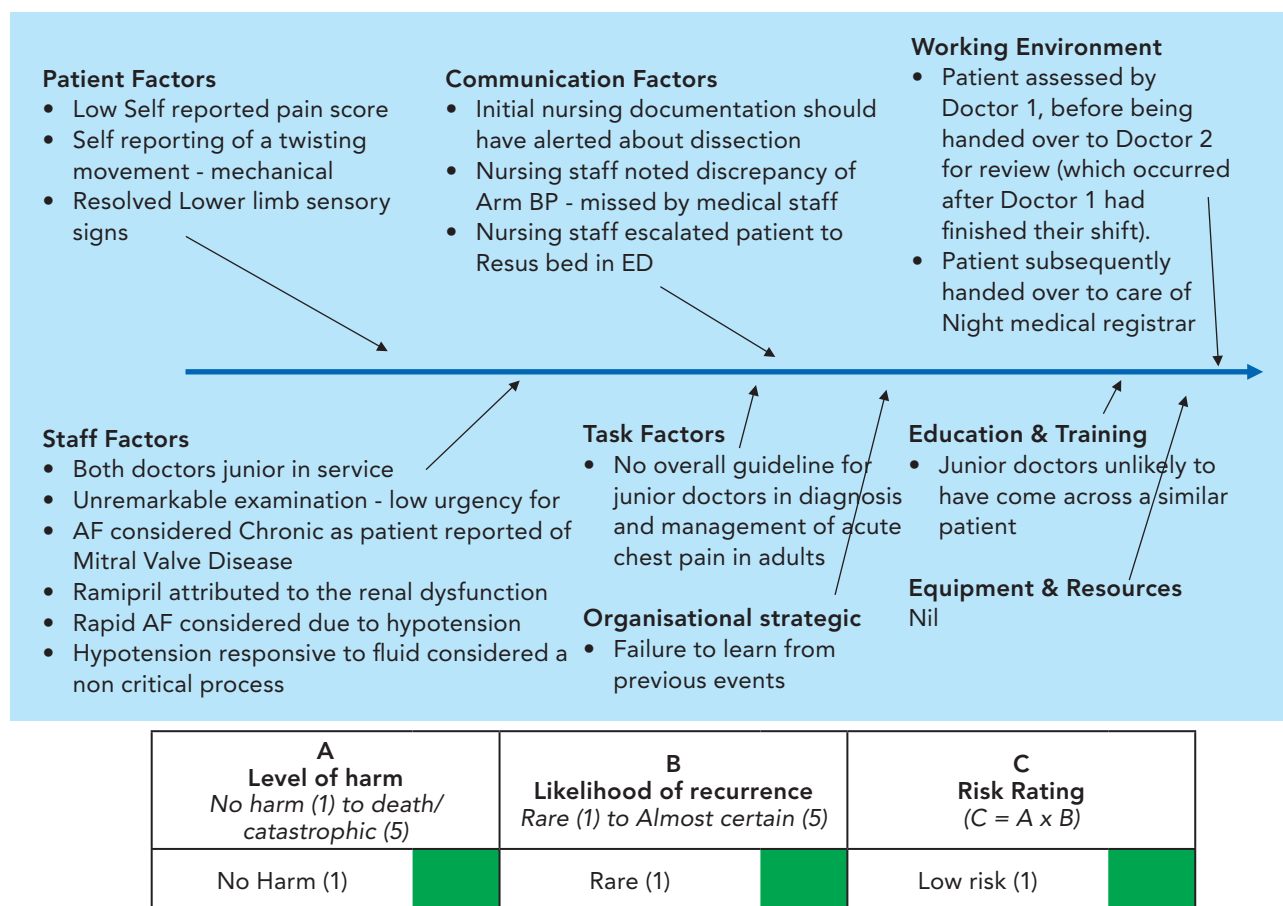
Patient Factors
- Low Self reported pain score
- Self reporting of a twisting movement - mechanical
- Resolved Lower limb sensory signs

Communication Factors
- Initial nursing documentation should have alerted about dissection
- Nursing staff noted discrepancy of Arm BP - missed by medical staff
- Nursing staff escalated patient to Resus bed in ED

Working Environment
- Patient assessed by Doctor 1, before being handed over to Doctor 2 for review (which occurred after Doctor 1 had finished their shift).
- Patient subsequently handed over to care of Night medical registrar

Staff Factors
- Both doctors junior in service
- Unremarkable examination - low urgency for
- AF considered Chronic as patient reported of Mitral Valve Disease
- Ramipril attributed to the renal dysfunction
- Rapid AF considered due to hypotension
- Hypotension responsive to fluid considered a non critical process

Task Factors
- No overall guideline for junior doctors in diagnosis and management of acute chest pain in adults

Organisational strategic
- Failure to learn from previous events

Education & Training
- Junior doctors unlikely to have come across a similar patient

Equipment & Resources
Nil

| A<br>Level of harm<br>*No harm (1) to death/ catastrophic (5)* | | B<br>Likelihood of recurrence<br>*Rare (1) to Almost certain (5)* | | C<br>Risk Rating<br>*(C = A x B)* | |
|---|---|---|---|---|---|
| No Harm (1) | | Rare (1) | | Low risk (1) | |